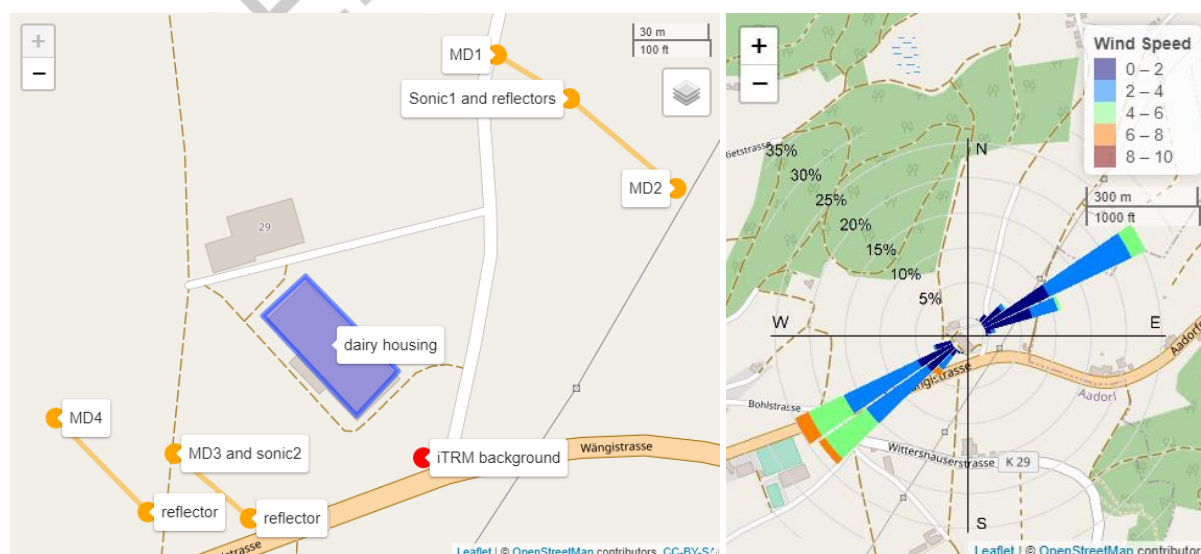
+
−
30 m
100 ft
MD1
Sonic1 and reflectors
MD2
29
dairy housing
MD4
MD3 and sonic2
iTRM background
Wängistrasse
reflector
reflector
Wängistrasse
Leaflet | © OpenStreetMap contributors, CC-BY-S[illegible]

+
−
Wind Speed
0 – 2
2 – 4
4 – 6
6 – 8
8 – 10
300 m
1000 ft
N
35%
30%
25%
20%
15%
10%
5%
W
E
S
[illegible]tstrasse
Bohlstrasse
Wängistrasse
Wittershauserstrasse
K 29
Aadorf
Aadorf
Leaflet | © OpenStreetMap contributors